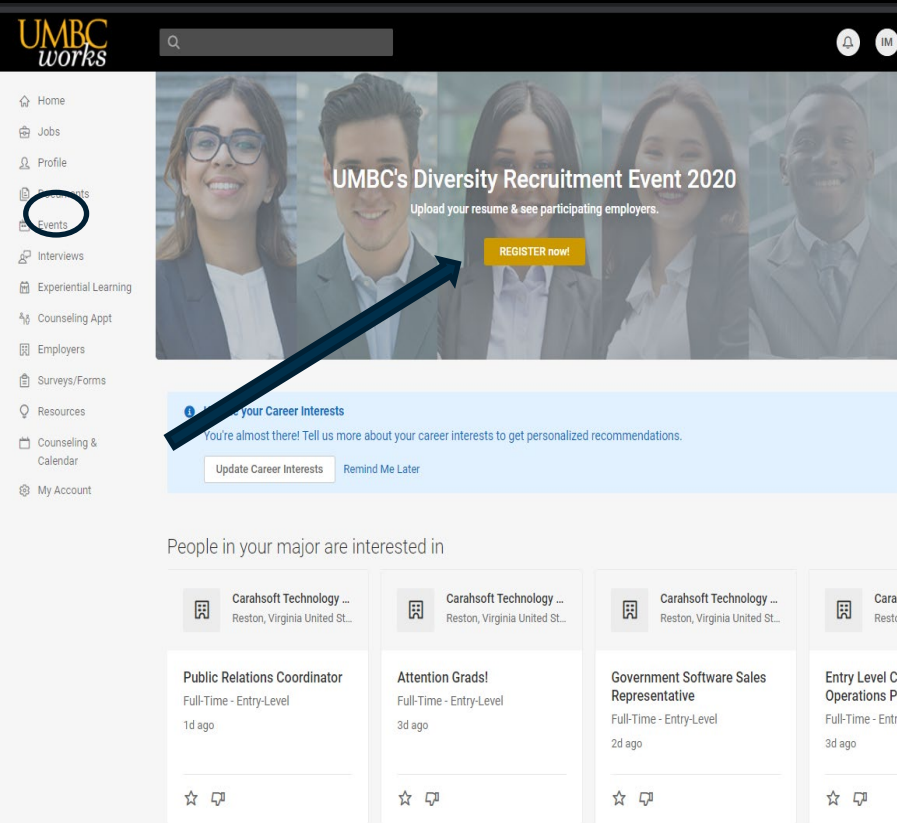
UMBC works

IM

Home
Jobs
Profile
Documents
Events
Interviews
Experiential Learning
Counseling Appt
Employers
Surveys/Forms
Resources
Counseling & Calendar
My Account

UMBC's Diversity Recruitment Event 2020
Upload your resume & see participating employers.
REGISTER now!

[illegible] your Career Interests
You're almost there! Tell us more about your career interests to get personalized recommendations.
Update Career Interests
Remind Me Later

People in your major are interested in

Carahsoft Technology ...
Reston, Virginia United St...
Public Relations Coordinator
Full-Time - Entry-Level
1d ago

Carahsoft Technology ...
Reston, Virginia United St...
Attention Grads!
Full-Time - Entry-Level
3d ago

Carahsoft Technology ...
Reston, Virginia United St...
Government Software Sales Representative
Full-Time - Entry-Level
2d ago

Cara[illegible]
Resto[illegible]
Entry Level C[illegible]
Operations P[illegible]
Full-Time - Entr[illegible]
3d ago